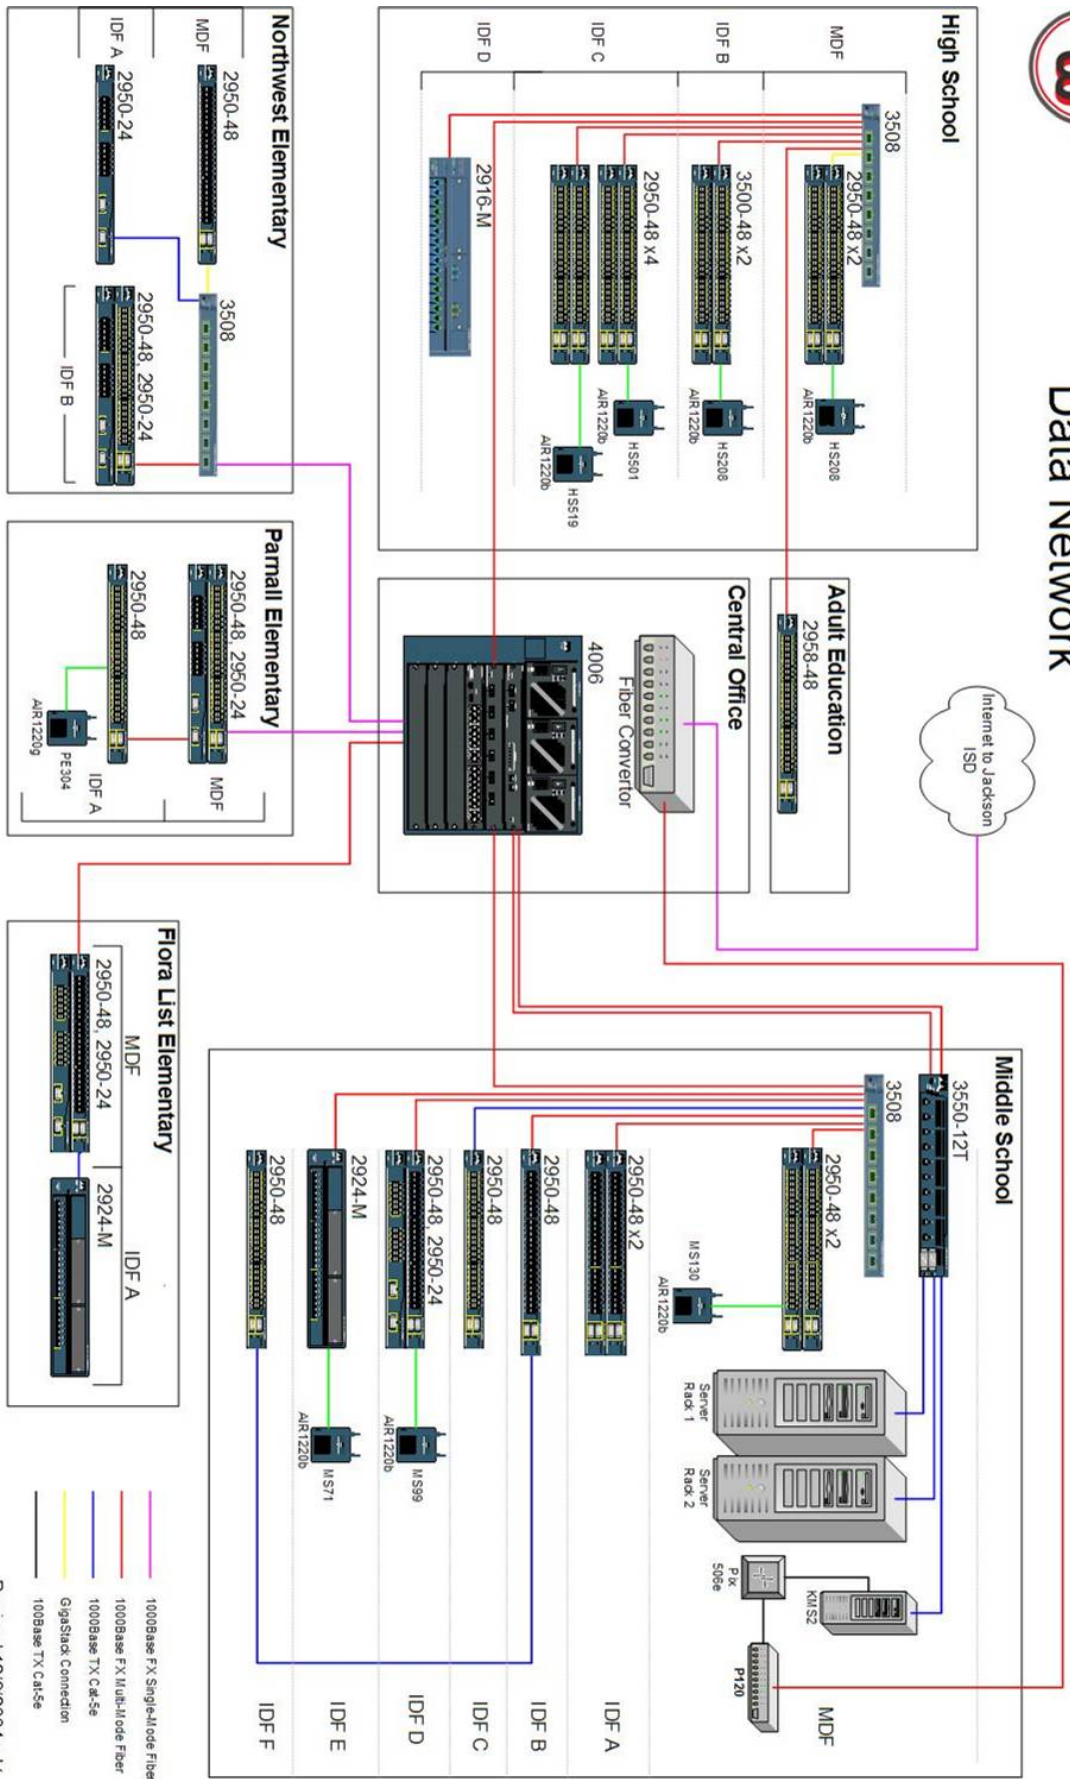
Data Network

High School

MDF
IDF B
IDF C
IDF D

3508
2950-48 x2
3500-48 x2
2950-48 x4
2916-M
AIR1220b
HS208
AIR1220b
HS208
AIR1220b
HS501
AIR1220b
HS519

Internet to Jackson ISD

Adult Education
2958-48

Central Office
4006
Fiber Convertor

Northwest Elementary
MDF
IDF A
2950-48
2950-24
3508
2950-48, 2950-24
IDF B

Parnall Elementary
2950-48, 2950-24
2950-48
AIR1220g
PE304
MDF
IDF A

Flora List Elementary
MDF
2950-48, 2950-24
IDF A
2924-M

Middle School
3550-12T
3508
2950-48 x2
MS130
AIR1220b
2950-48 x2
2950-48
2950-48
2950-48, 2950-24
2924-M
2950-48
AIR1220b
MS99
AIR1220b
MS71
Server Rack 1
Server Rack 2
Pix 506e
KMS2
P120
MDF
IDF A
IDF B
IDF C
IDF D
IDF E
IDF F

1000Base FX Single-Mode Fibe
1000Base FX Multi-Mode Fiber
100Base TX Cat-5e
GigaStack Connection
100Base TX Cat-5e